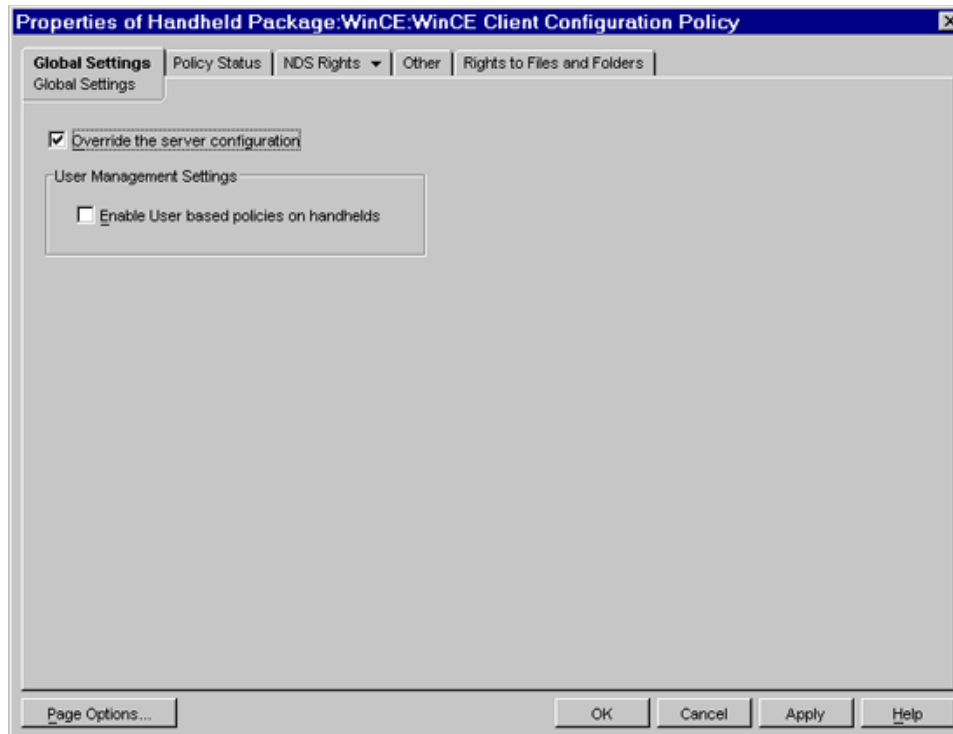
Properties of Handheld Package:WinCE:WinCE Client Configuration Policy

Global Settings | Policy Status | NDS Rights ▾ | Other | Rights to Files and Folders

Global Settings

☑ Override the server configuration

User Management Settings

☐ Enable User based policies on handhelds

Page Options... | OK | Cancel | Apply | Help